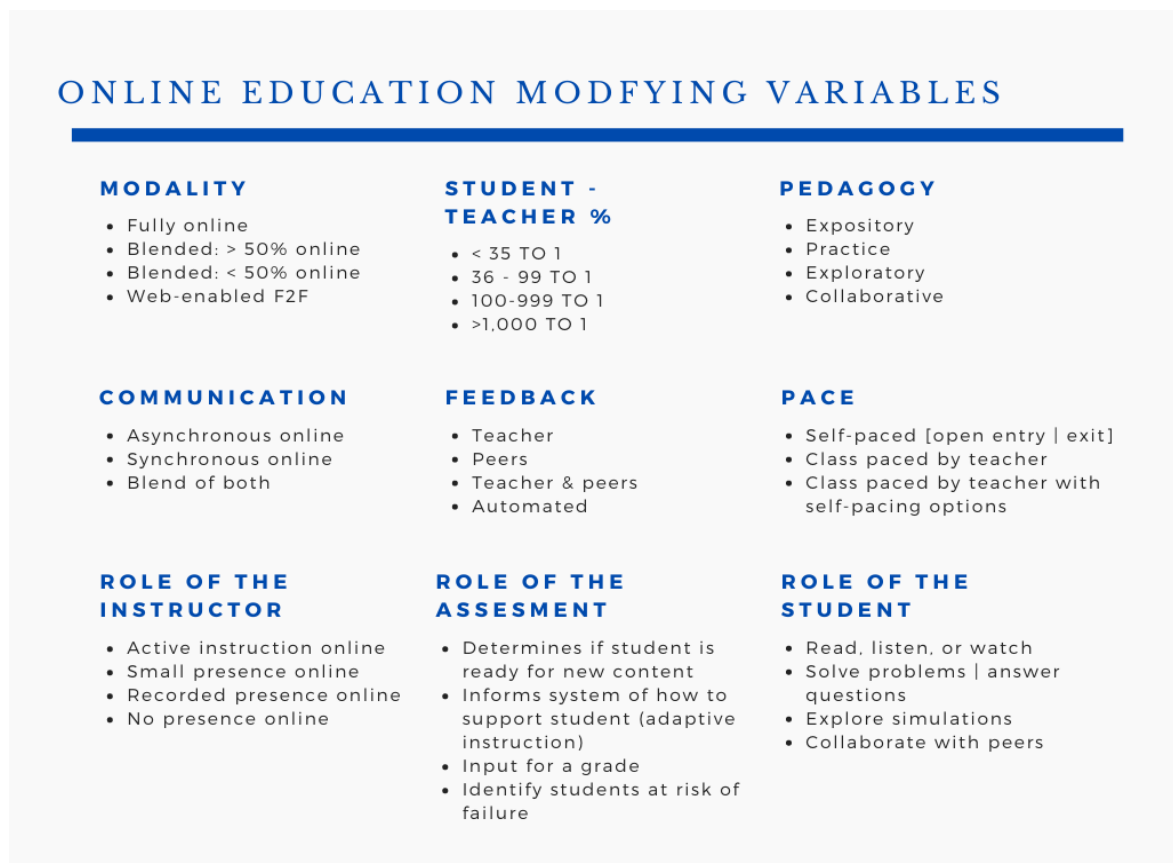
ONLINE EDUCATION MODFYING VARIABLES

MODALITY

- Fully online
- Blended: > 50% online
- Blended: < 50% online
- Web-enabled F2F

STUDENT - TEACHER %

- < 35 TO 1
- 36 - 99 TO 1
- 100-999 TO 1
- >1,000 TO 1

PEDAGOGY

- Expository
- Practice
- Exploratory
- Collaborative

COMMUNICATION

- Asynchronous online
- Synchronous online
- Blend of both

FEEDBACK

- Teacher
- Peers
- Teacher & peers
- Automated

PACE

- Self-paced [open entry | exit]
- Class paced by teacher
- Class paced by teacher with self-pacing options

ROLE OF THE INSTRUCTOR

- Active instruction online
- Small presence online
- Recorded presence online
- No presence online

ROLE OF THE ASSESMENT

- Determines if student is ready for new content
- Informs system of how to support student (adaptive instruction)
- Input for a grade
- Identify students at risk of failure

ROLE OF THE STUDENT

- Read, listen, or watch
- Solve problems | answer questions
- Explore simulations
- Collaborate with peers